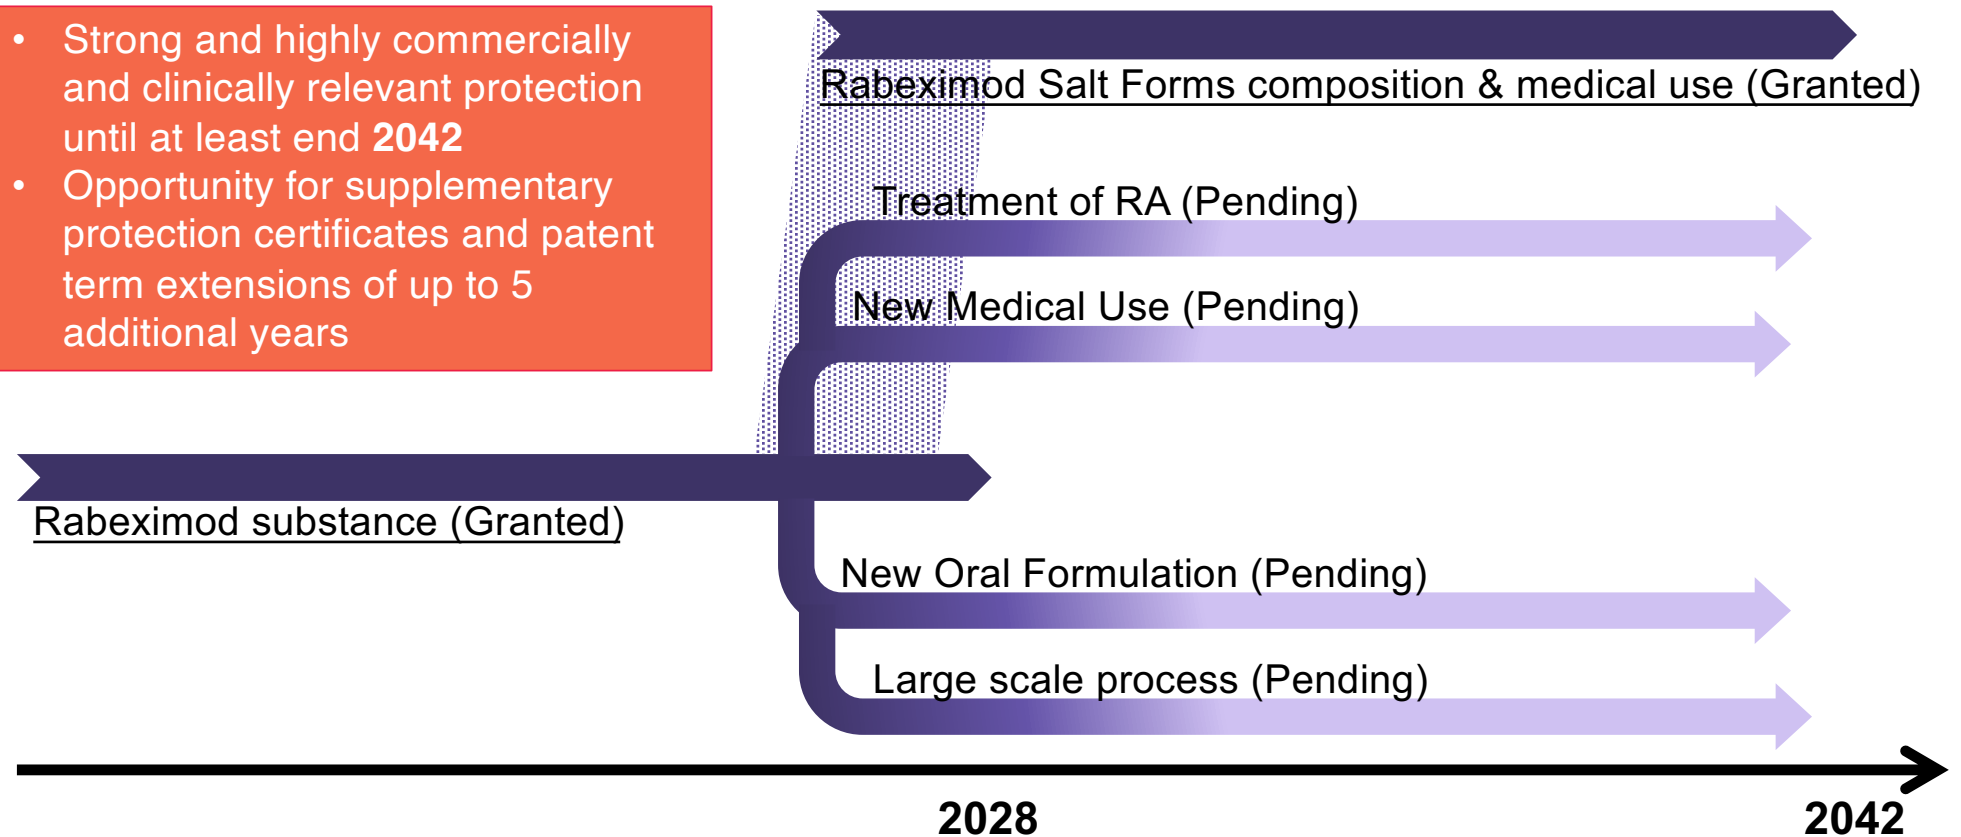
- Strong and highly commercially and clinically relevant protection until at least end **2042**
- Opportunity for supplementary protection certificates and patent term extensions of up to 5 additional years

Rabeximod Salt Forms composition & medical use (Granted)

Treatment of RA (Pending)

New Medical Use (Pending)

Rabeximod substance (Granted)

New Oral Formulation (Pending)

Large scale process (Pending)

2028

2042